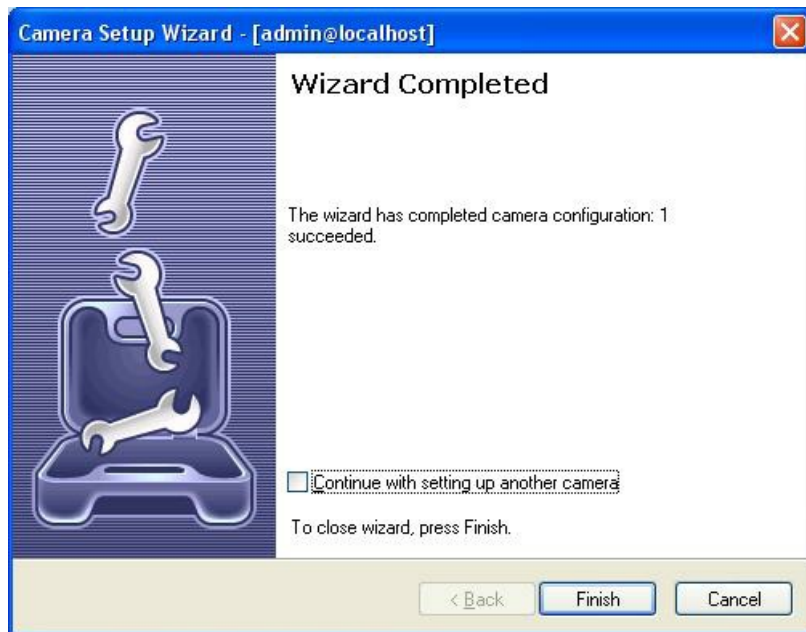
Camera Setup Wizard - [admin@localhost]

Wizard Completed

The wizard has completed camera configuration: 1 succeeded.

Continue with setting up another camera

To close wizard, press Finish.

< Back

Finish

Cancel